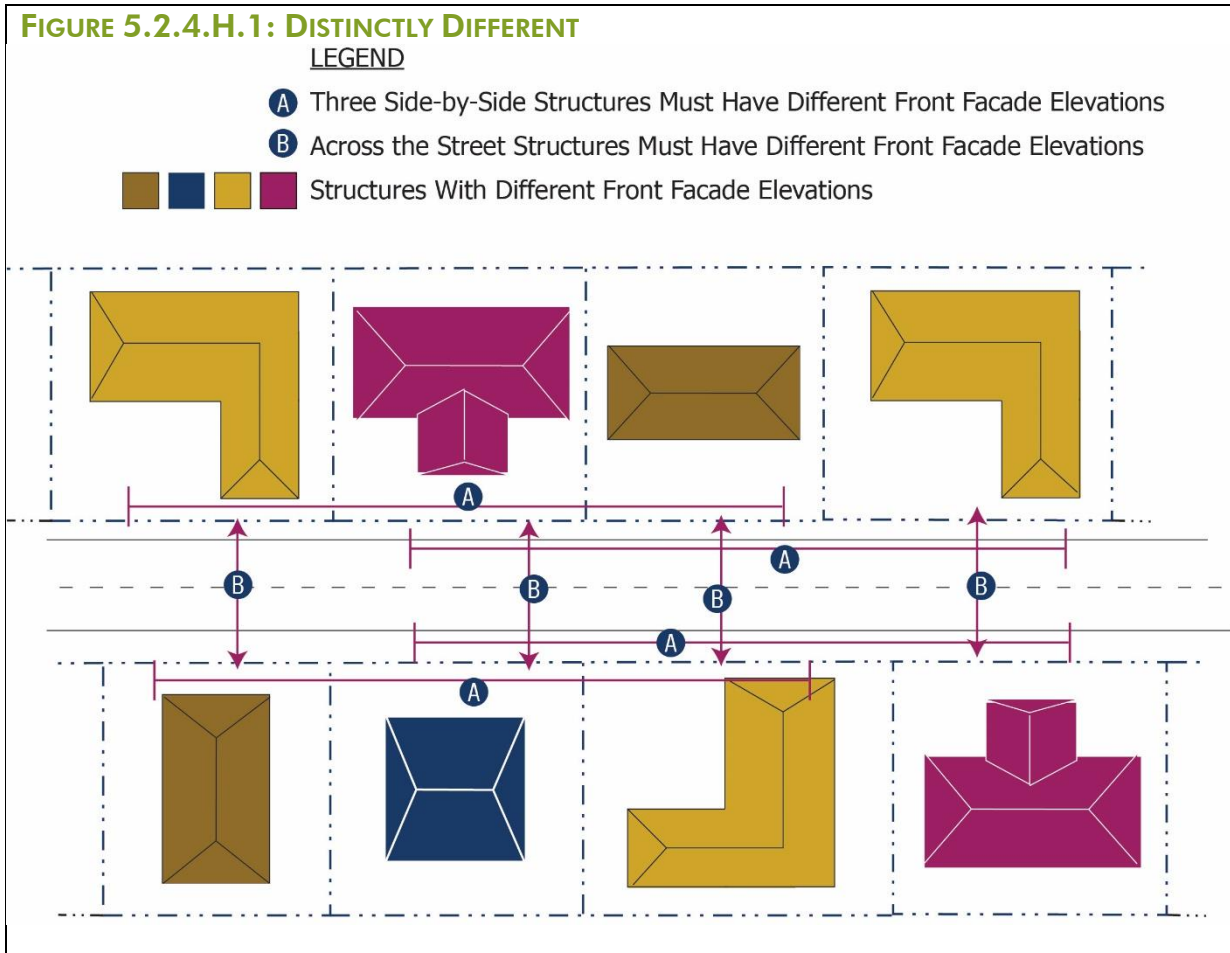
FIGURE 5.2.4.H.1: DISTINCTLY DIFFERENT

LEGEND

A Three Side-by-Side Structures Must Have Different Front Facade Elevations

B Across the Street Structures Must Have Different Front Facade Elevations

Structures With Different Front Facade Elevations

A

A

B

B

B

B

A

A